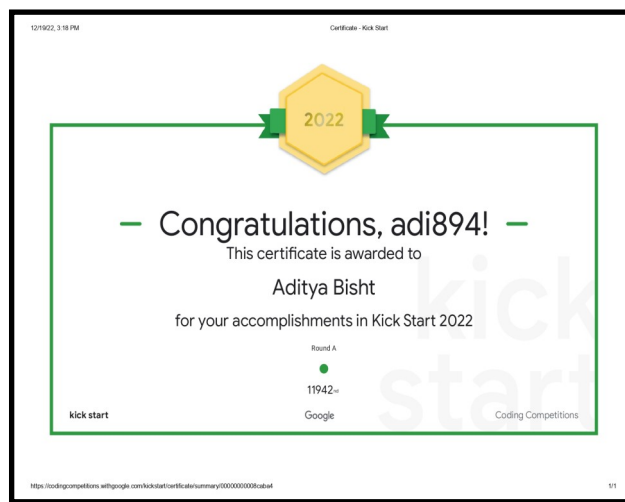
12/19/22, 3:18 PM

Certificate - Kick Start

2022

Congratulations, adi894!

This certificate is awarded to

Aditya Bisht

for your accomplishments in Kick Start 2022

Round A

11942nd

kick start

Google

Coding Competitions

kick start

https://codingcompetitions.withgoogle.com/kickstart/certificate/summary/00000000008caba4

1/1